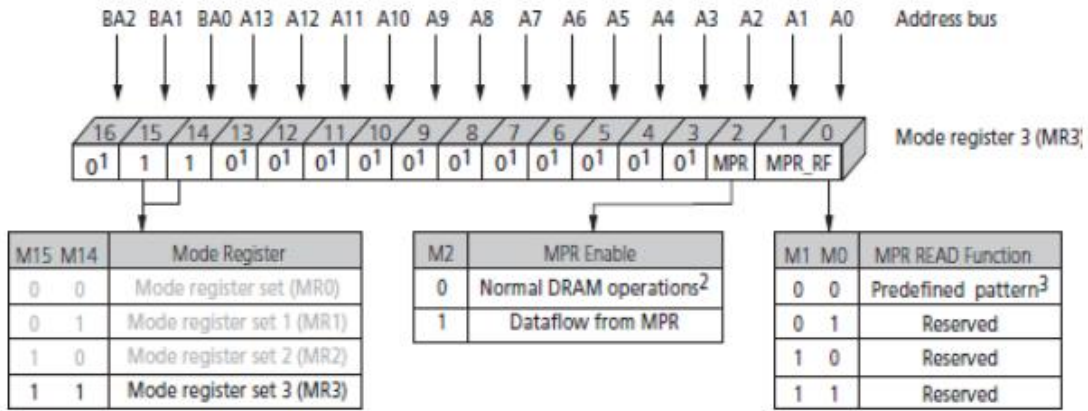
BA2 BA1 BA0 A13 A12 A11 A10 A9 A8 A7 A6 A5 A4 A3 A2 A1 A0 Address bus

16 15 14 13 12 11 10 9 8 7 6 5 4 3 2 1 0

Mode register 3 (MR3)

$0^1$ 1 1 $0^1$ $0^1$ $0^1$ $0^1$ $0^1$ $0^1$ $0^1$ $0^1$ $0^1$ $0^1$ $0^1$ MPR MPR_RF

| M15 | M14 | Mode Register |
|---|---|---|
| 0 | 0 | Mode register set (MR0) |
| 0 | 1 | Mode register set 1 (MR1) |
| 1 | 0 | Mode register set 2 (MR2) |
| 1 | 1 | Mode register set 3 (MR3) |

| M2 | MPR Enable |
|---|---|
| 0 | Normal DRAM operations$^2$ |
| 1 | Dataflow from MPR |

| M1 | M0 | MPR READ Function |
|---|---|---|
| 0 | 0 | Predefined pattern$^3$ |
| 0 | 1 | Reserved |
| 1 | 0 | Reserved |
| 1 | 1 | Reserved |